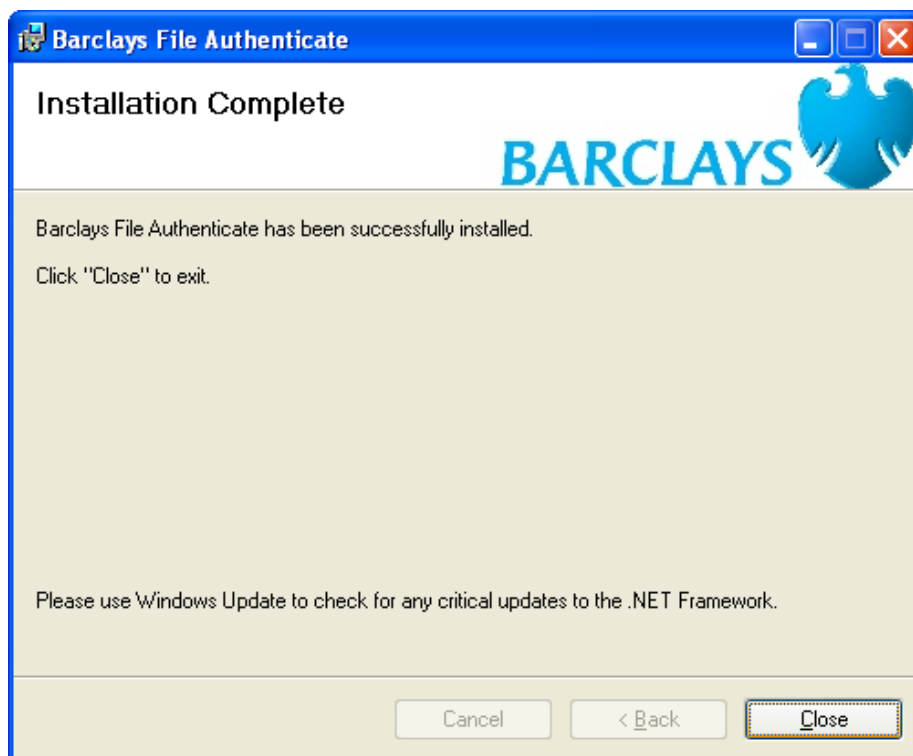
Barclays File Authenticate

Installation Complete

BARCLAYS

Barclays File Authenticate has been successfully installed.

Click "Close" to exit.

Please use Windows Update to check for any critical updates to the .NET Framework.

Cancel

< Back

Close